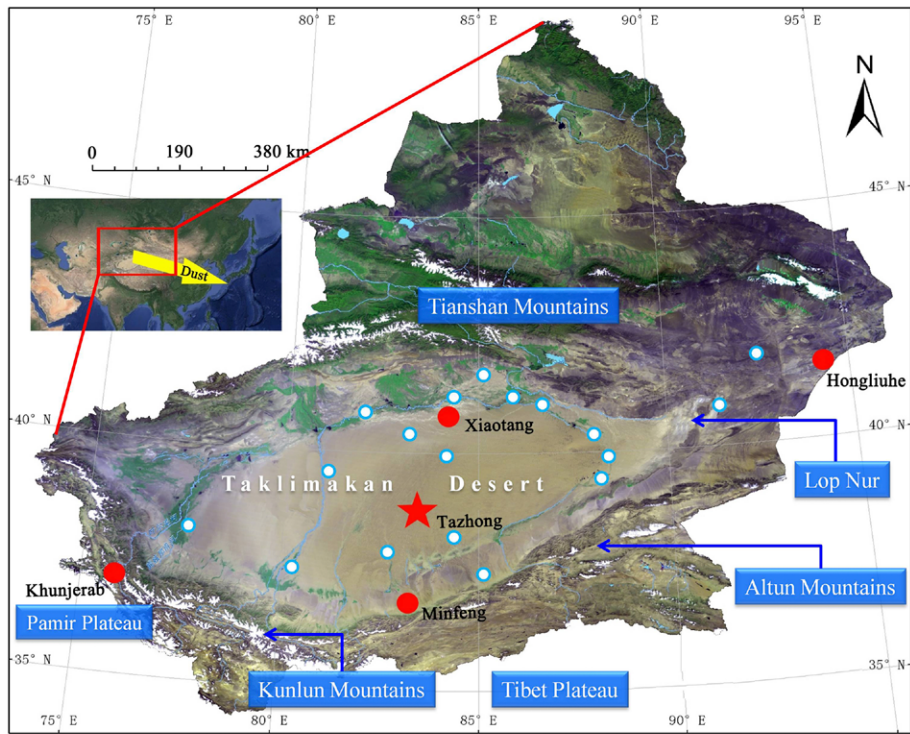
75° E
80° E
85° E
90° E
95° E
N
0
190
380 km
45° N
45° N
Dust
Tianshan Mountains
Hongliuhe
40° N
40° N
Xiaotang
Lop Nur
Taklimakan Desert
Tazhong
Altun Mountains
Khunjerab
Minfeng
Pamir Plateau
35° N
35° N
Kunlun Mountains
Tibet Plateau
75° E
80° E
85° E
90° E